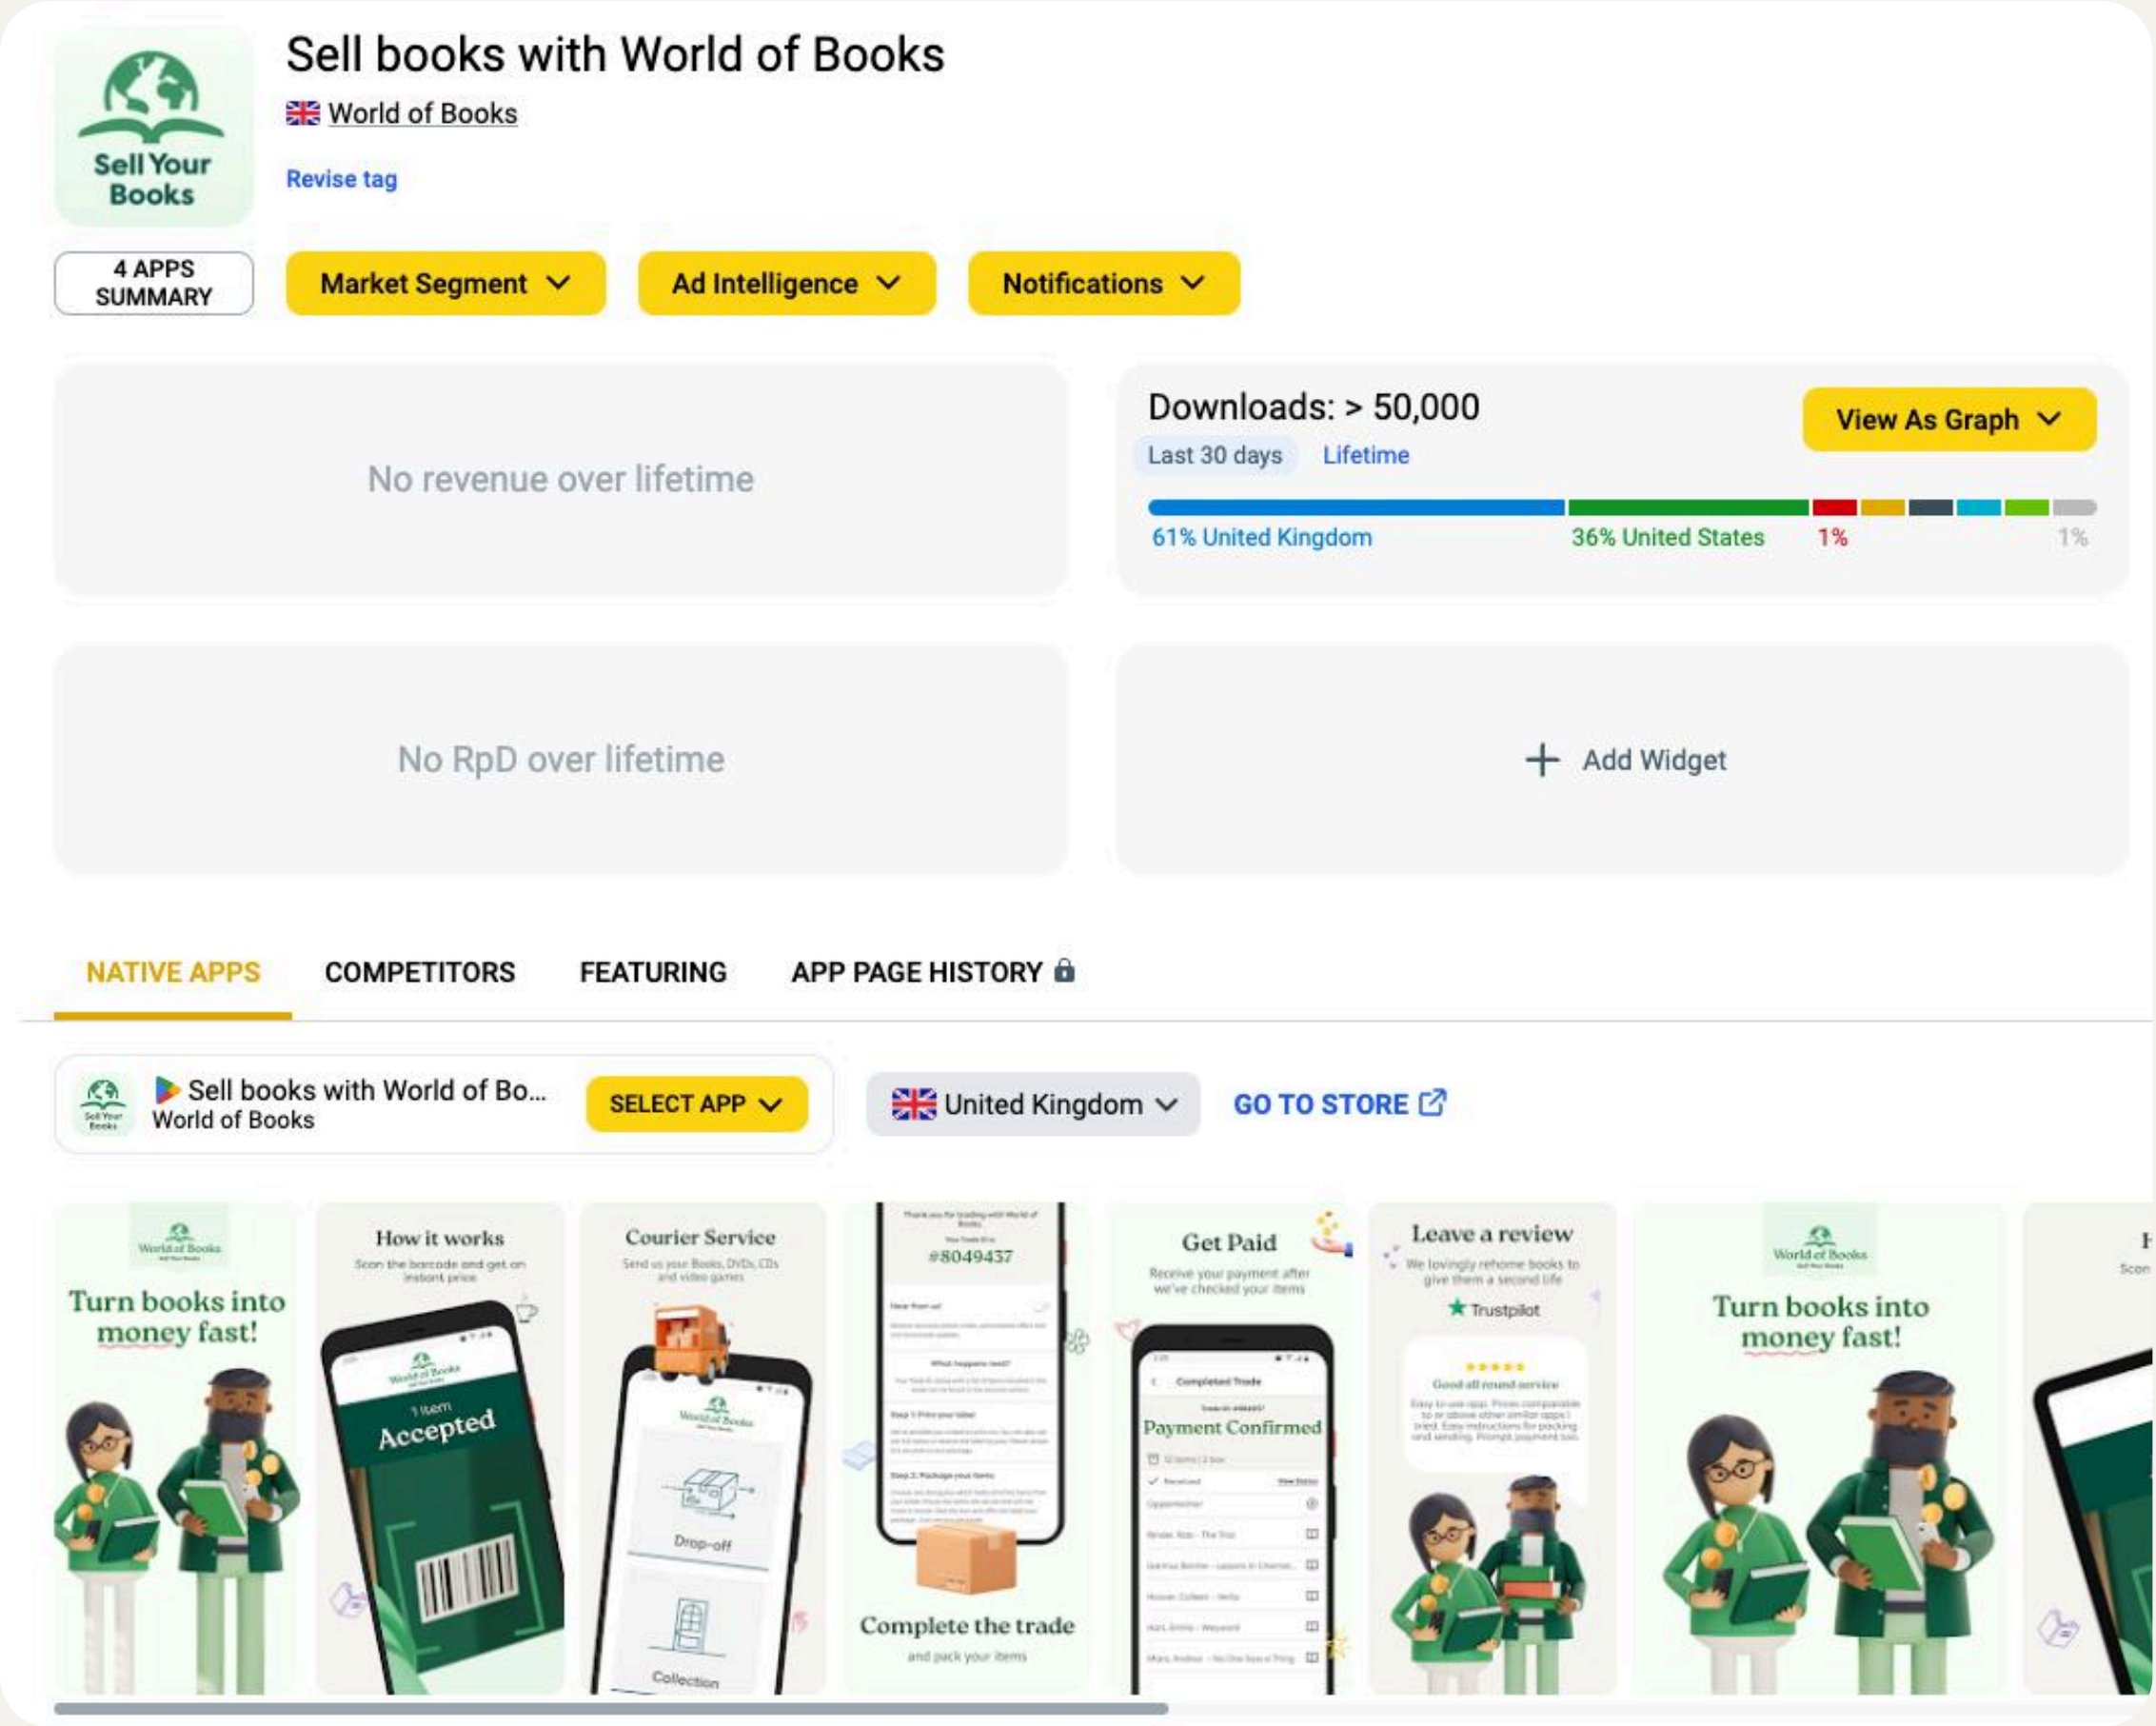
Sell Your Books

Sell books with World of Books

World of Books

Revise tag

4 APPS SUMMARY

Market Segment

Ad Intelligence

Notifications

No revenue over lifetime

Downloads: > 50,000

Last 30 days Lifetime

View As Graph

61% United Kingdom 36% United States 1% 1%

No RpD over lifetime

+ Add Widget

NATIVE APPS COMPETITORS FEATURING APP PAGE HISTORY

Sell books with World of Bo...
World of Books

SELECT APP

United Kingdom

GO TO STORE

World of Books
Turn books into money fast!

How it works
Scan the barcode and get an instant price
World of Books
1 item
Accepted

Courier Service
Send us your Books, DVDs, CDs and video games
World of Books
Drop-off
Collection

#8049437
Complete the trade
and pack your items

Get Paid
Receive your payment after we've checked your items
Completed Trade
Payment Confirmed

Leave a review
We lovingly rehome books to give them a second life
Trustpilot
Good all round service

World of Books
Turn books into money fast!